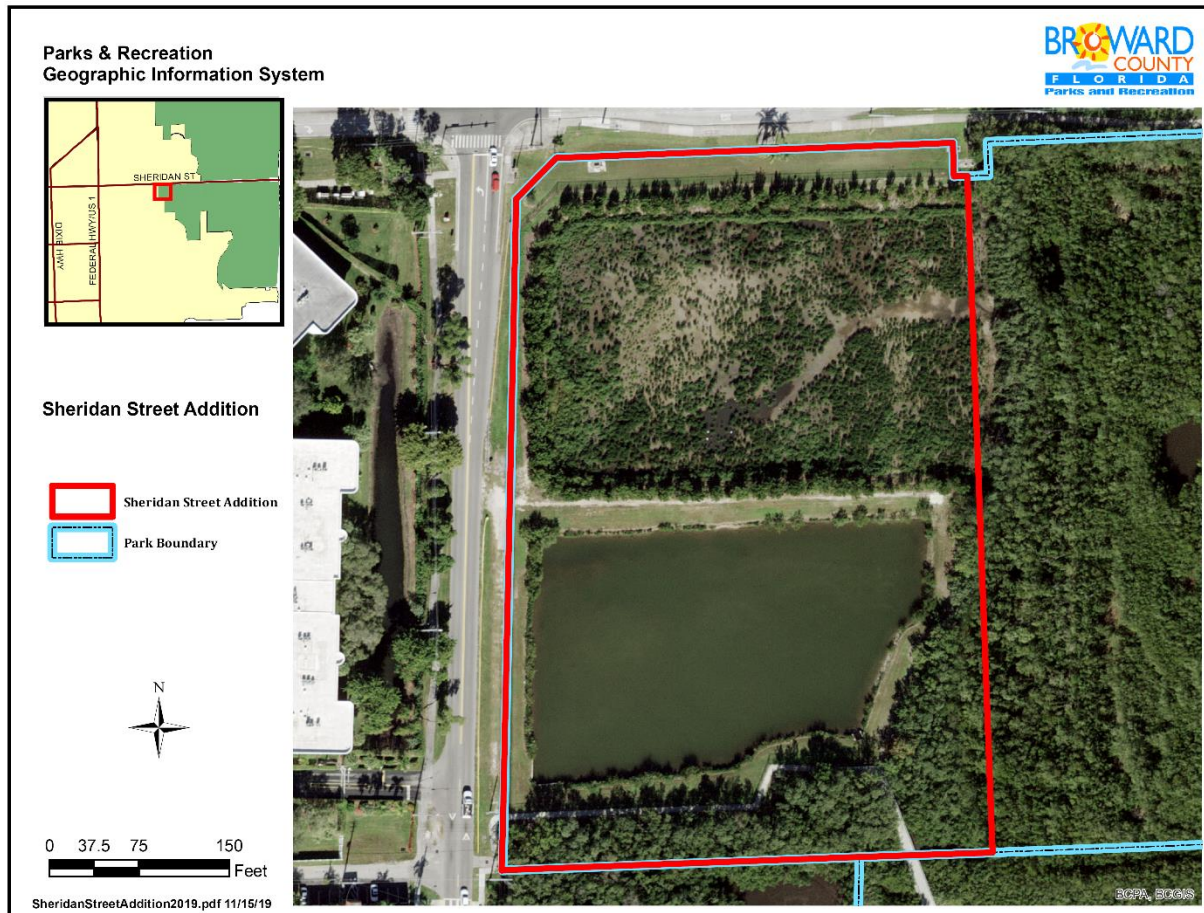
Parks & Recreation
Geographic Information System

BROWARD COUNTY FLORIDA Parks and Recreation

SHERIDAN ST
DIXIE HWY
FEDERAL HWY/US 1

Sheridan Street Addition

Sheridan Street Addition
Park Boundary

N

0 37.5 75 150
Feet

SheridanStreetAddition2019.pdf 11/15/19

BCPA, BCGIS